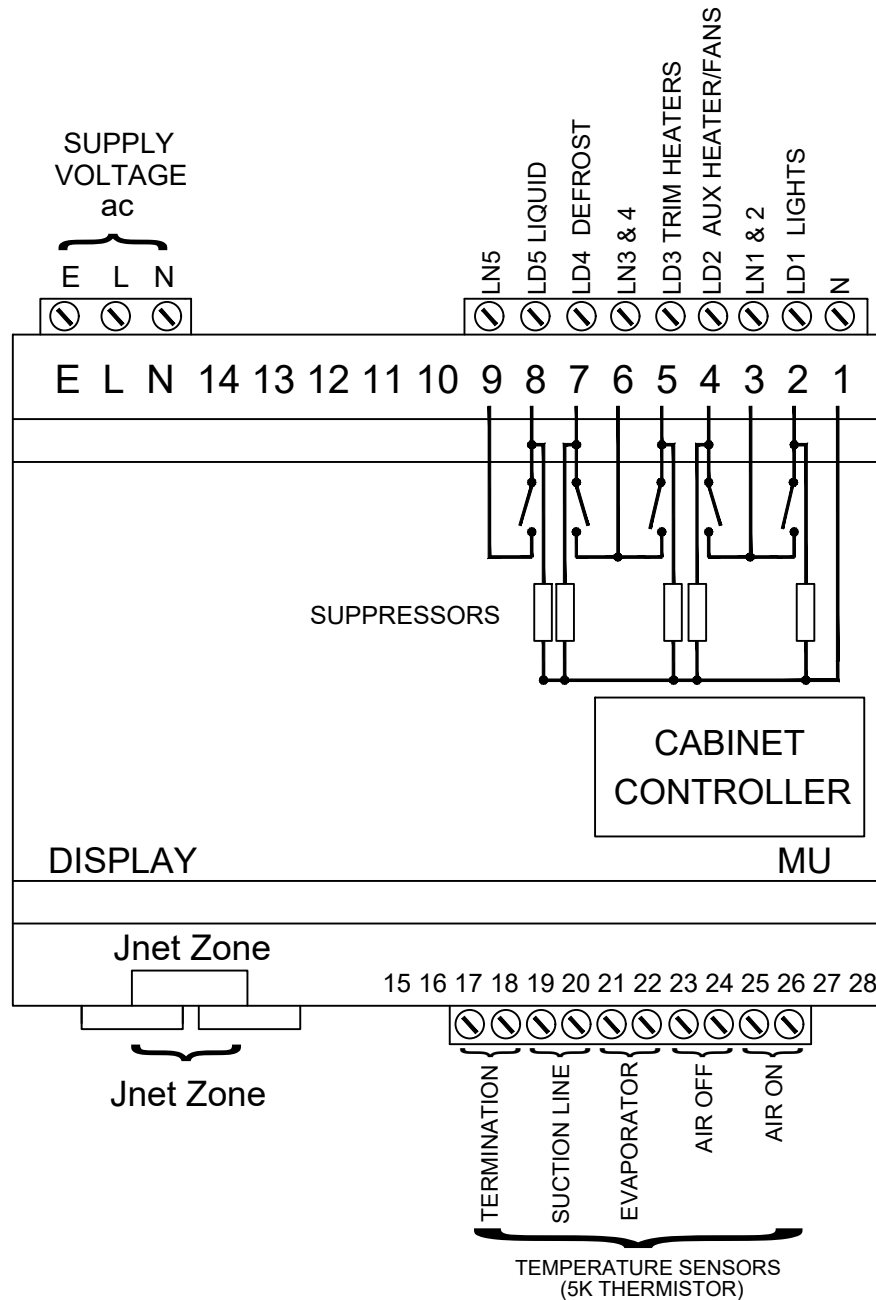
SUPPLY VOLTAGE ac

E L N

LN5
LD5 LIQUID
LD4 DEFROST
LN3 & 4
LD3 TRIM HEATERS
LD2 AUX HEATER/FANS
LN1 & 2
LD1 LIGHTS
N

E L N 14 13 12 11 10 9 8 7 6 5 4 3 2 1

SUPPRESSORS

CABINET CONTROLLER

DISPLAY

MU

Jnet Zone

15 16 17 18 19 20 21 22 23 24 25 26 27 28

Jnet Zone

TERMINATION
SUCTION LINE
EVAPORATOR
AIR OFF
AIR ON

TEMPERATURE SENSORS (5K THERMISTOR)